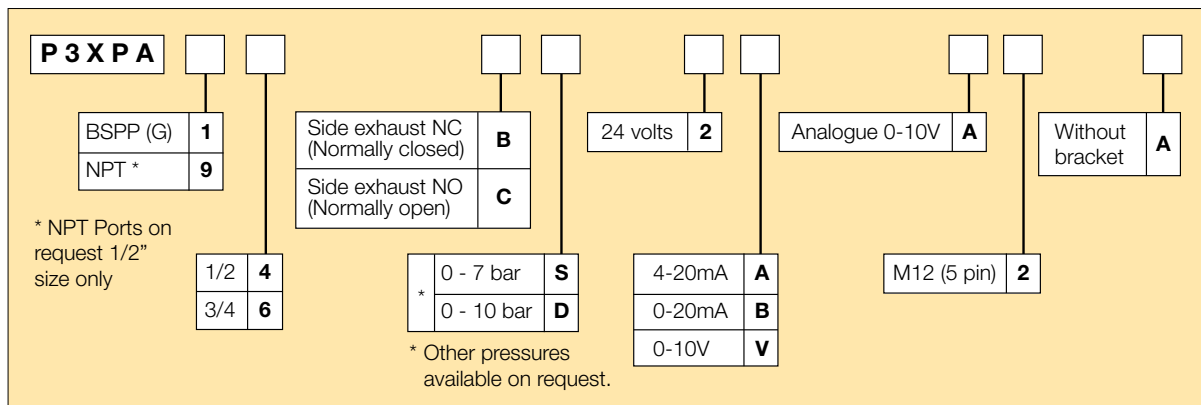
P 3 X P A

| BSPP (G) | 1 |
|---|---|
| NPT * | 9 |

* NPT Ports on request 1/2" size only

| 1/2 | 4 |
|---|---|
| 3/4 | 6 |

| Side exhaust NC (Normally closed) | B |
|---|---|
| Side exhaust NO (Normally open) | C |

| * | 0 - 7 bar | S |
|---|---|---|
| | 0 - 10 bar | D |

* Other pressures available on request.

| 24 volts | 2 |
|---|---|

| 4-20mA | A |
|---|---|
| 0-20mA | B |
| 0-10V | V |

| Analogue 0-10V | A |
|---|---|

| M12 (5 pin) | 2 |
|---|---|

| Without bracket | A |
|---|---|